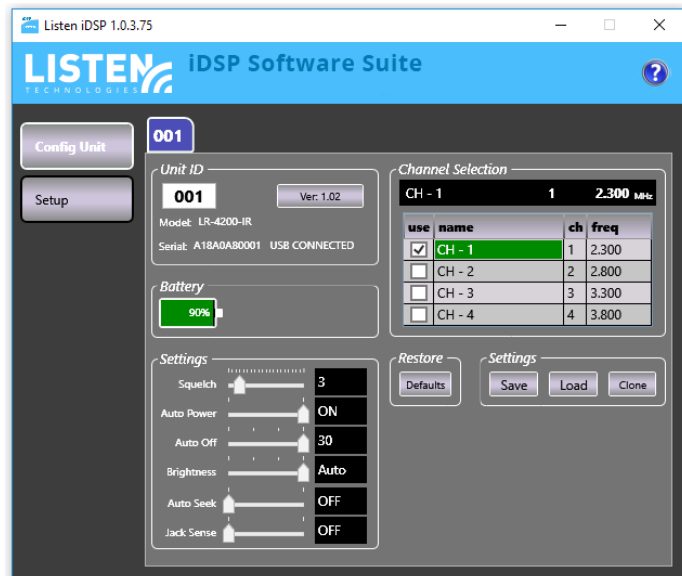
Listen iDSP 1.0.3.75

LISTEN TECHNOLOGIES iDSP Software Suite

?

Config Unit

Setup

001

Unit ID

001

Ver: 1.02

Model: LR-4200-IR

Serial: A18A0A80001 USB CONNECTED

Battery

90%

Channel Selection

CH - 1 1 2.300 MHz

| use | name | ch | freq |
|---|---|---|---|
| ✓ | CH - 1 | 1 | 2.300 |
|  | CH - 2 | 2 | 2.800 |
|  | CH - 3 | 3 | 3.300 |
|  | CH - 4 | 4 | 3.800 |

Settings

Squelch 3

Auto Power ON

Auto Off 30

Brightness Auto

Auto Seek OFF

Jack Sense OFF

Restore

Defaults

Settings

Save Load Clone